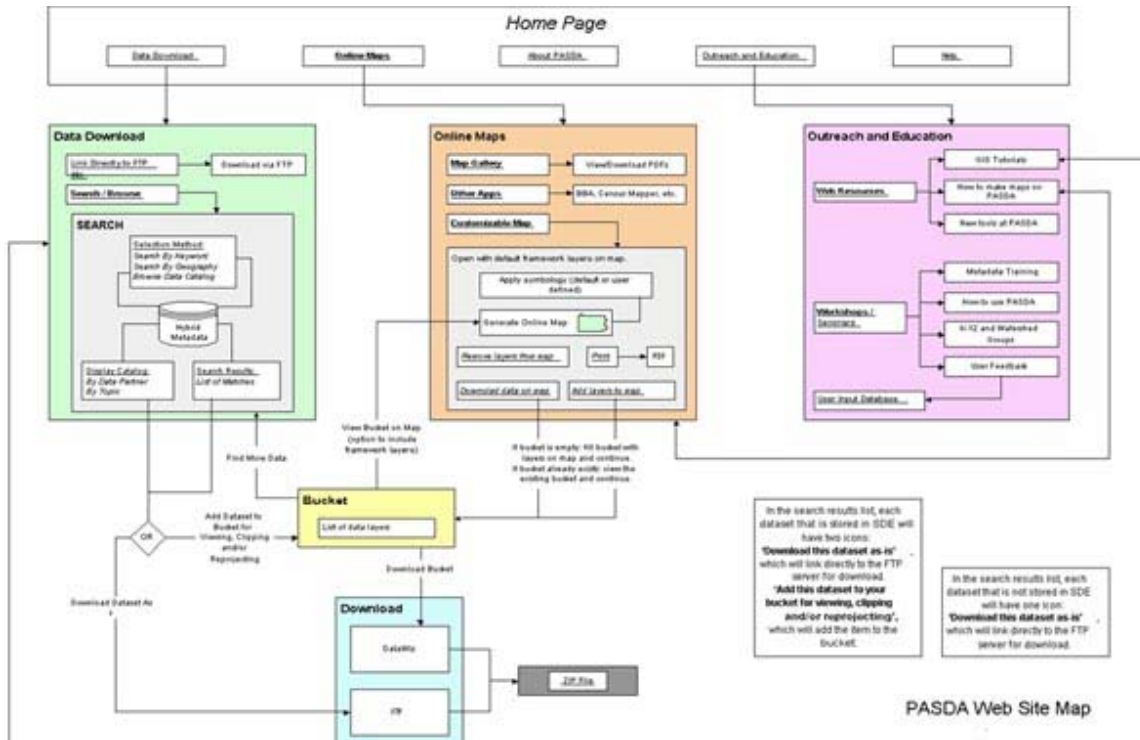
Home Page

Data Download

Online Maps

About PASDA

Outreach and Education

Help

Data Download

Link Directly to FTP site

Download via FTP

Search / Browse

SEARCH

Selection Method:
Search By Keyword
Search By Geography
Browse Data Catalog

Hybrid Metadata

Display Catalog:
By Data Partner
By Topic

Search Results:
List of Matches

Online Maps

Map Gallery

View/Download PDFs

Other Apps

BBA, Census Mapper, etc.

Customizable Map

Open with default framework layers on map.

Apply symbology (default or user defined)

Generate Online Map

Remove layers from map

Print

PDF

Download data on map

Add layers to map

Outreach and Education

GIS Tutorials

Web Resources

How to make maps on PASDA

New tools at PASDA

Metadata Training

How to use PASDA

Workshops / Seminars

Watershed Groups

User Feedback

User Input Database

Find More Data

View Bucket on Map (option to include framework layers)

If bucket is empty: fill bucket with layers on map and continue.
If bucket already exists: view the existing bucket and continue.

OR

Add Dataset to Bucket for Viewing, Clipping and/or Reprojecting

Bucket

List of data layers

Download Bucket

Download Dataset As Is

Download

DataWiz

FTP

ZIP File

In the search results list, each dataset that is stored in SDE will have two icons:
'Download this dataset as-is', which will link directly to the FTP server for download.
'Add this dataset to your bucket for viewing, clipping and/or reprojecting', which will add the item to the bucket.

In the search results list, each dataset that is not stored in SDE will have one icon:
'Download this dataset as-is' which will link directly to the FTP server for download.

PASDA Web Site Map